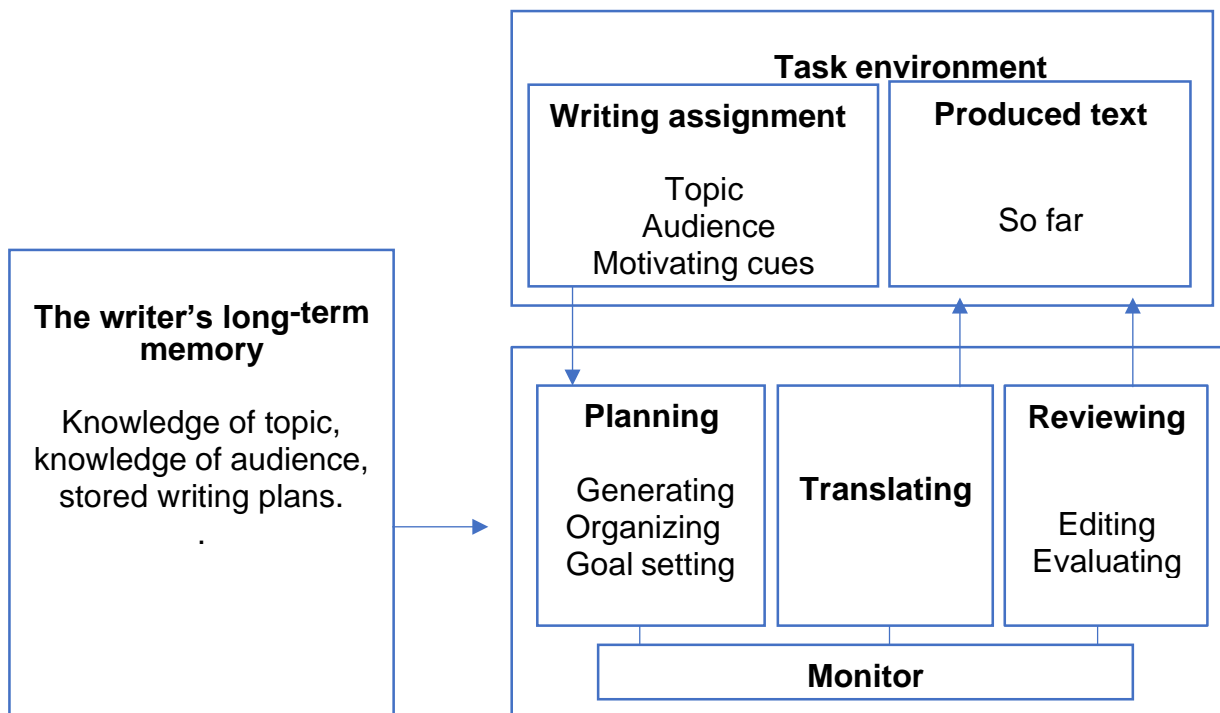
Task environment

Writing assignment

Topic
Audience
Motivating cues

Produced text

So far

The writer's long-term memory

Knowledge of topic, knowledge of audience, stored writing plans.
.

Planning

Generating
Organizing
Goal setting

Translating

Reviewing

Editing
Evaluating

Monitor